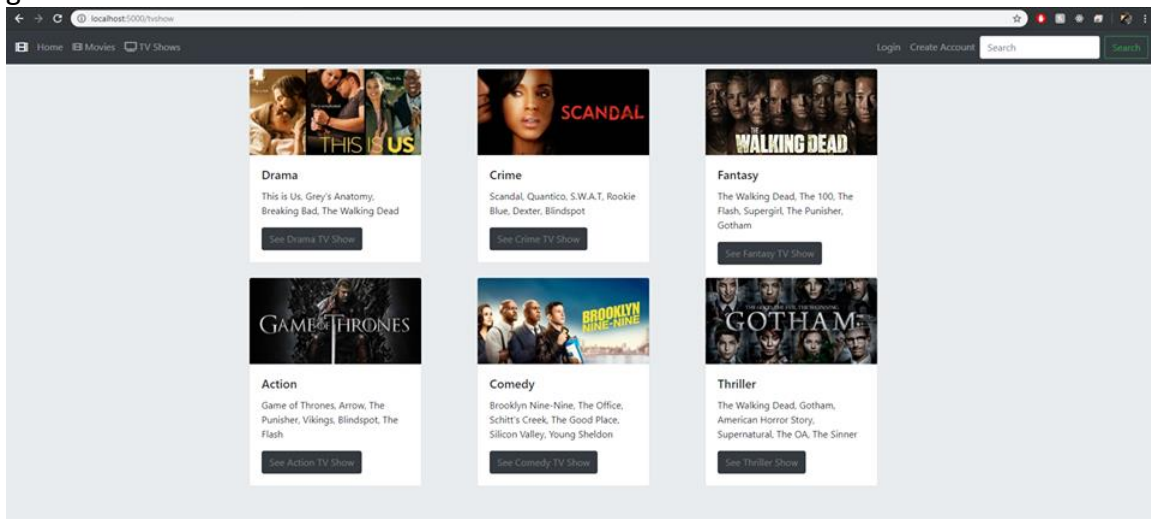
localhost:5000/tvshow

Home Movies TV Shows

Login Create Account Search Search

THIS IS US

Drama

This is Us, Grey's Anatomy, Breaking Bad, The Walking Dead

See Drama TV Show

SCANDAL

Crime

Scandal, Quantico, S.W.A.T, Rookie Blue, Dexter, Blindspot

See Crime TV Show

WALKING DEAD

Fantasy

The Walking Dead, The 100, The Flash, Supergirl, The Punisher, Gotham

See Fantasy TV Show

GAME OF THRONES

Action

Game of Thrones, Arrow, The Punisher, Vikings, Blindspot, The Flash

See Action TV Show

BROOKLYN NINE-NINE

Comedy

Brooklyn Nine-Nine, The Office, Schitt's Creek, The Good Place, Silicon Valley, Young Sheldon

See Comedy TV Show

GOTHAM

Thriller

The Walking Dead, Gotham, American Horror Story, Supernatural, The OA, The Sinner

See Thriller Show